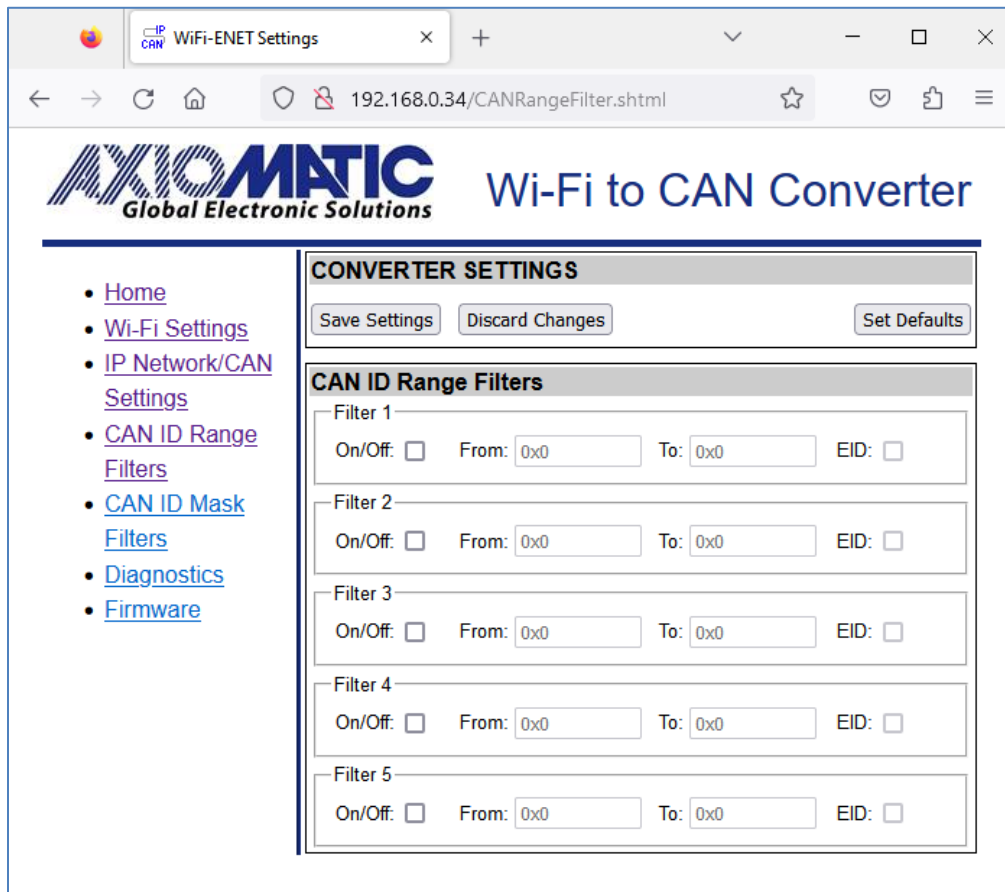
IP CAN WiFi-ENET Settings

192.168.0.34/CANRangeFilter.shtml

AXIOMATIC
Global Electronic Solutions

Wi-Fi to CAN Converter

- Home
- Wi-Fi Settings
- IP Network/CAN Settings
- CAN ID Range Filters
- CAN ID Mask Filters
- Diagnostics
- Firmware

CONVERTER SETTINGS

Save Settings Discard Changes Set Defaults

CAN ID Range Filters

Filter 1
On/Off: From: 0x0 To: 0x0 EID:

Filter 2
On/Off: From: 0x0 To: 0x0 EID:

Filter 3
On/Off: From: 0x0 To: 0x0 EID:

Filter 4
On/Off: From: 0x0 To: 0x0 EID:

Filter 5
On/Off: From: 0x0 To: 0x0 EID: